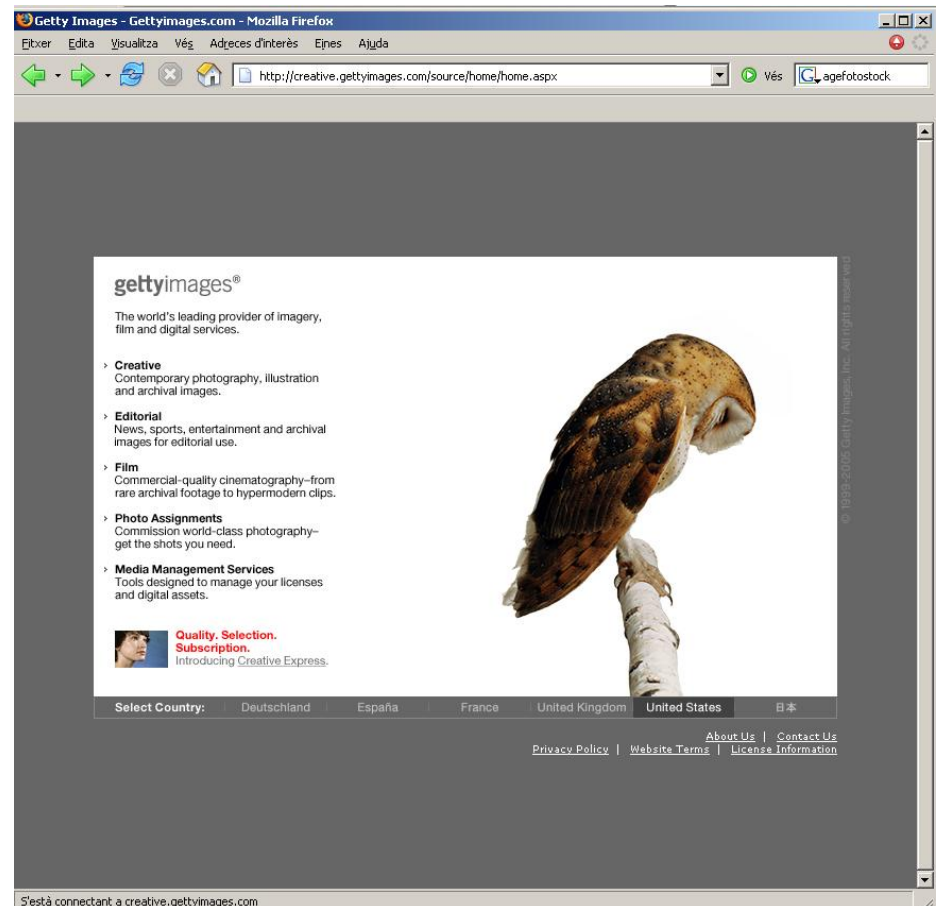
Getty Images - Gettyimages.com - Mozilla Firefox

Fitxer Edita Visualitza Vés Adreces d'interès Eines Ajuda

http://creative.gettyimages.com/source/home/home.aspx

Vés

agefotostock

gettyimages®

The world's leading provider of imagery, film and digital services.

› Creative
Contemporary photography, illustration and archival images.

› Editorial
News, sports, entertainment and archival images for editorial use.

› Film
Commercial-quality cinematography–from rare archival footage to hypermodern clips.

› Photo Assignments
Commission world-class photography–get the shots you need.

› Media Management Services
Tools designed to manage your licenses and digital assets.

Quality. Selection. Subscription.
Introducing Creative Express.

© 1999-2005 Getty Images, Inc. All rights reserved

Select Country: Deutschland España France United Kingdom United States 日本

About Us | Contact Us
Privacy Policy | Website Terms | License Information

S'està connectant a creative.gettyimages.com